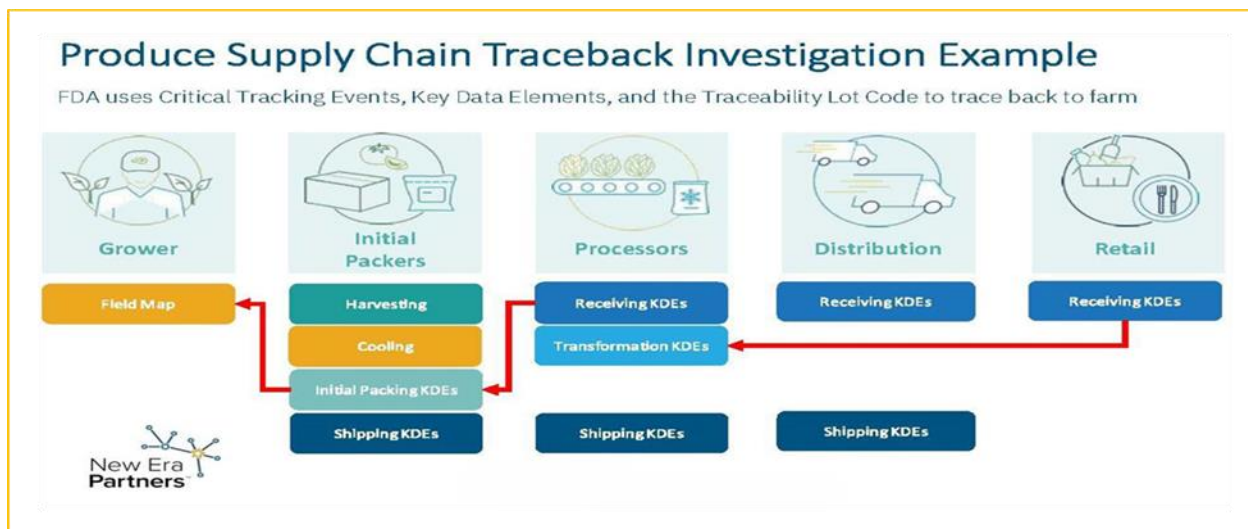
Produce Supply Chain Traceback Investigation Example

FDA uses Critical Tracking Events, Key Data Elements, and the Traceability Lot Code to trace back to farm

Grower

Initial Packers

Processors

Distribution

Retail

Field Map

Harvesting

Cooling

Initial Packing KDEs

Shipping KDEs

Receiving KDEs

Transformation KDEs

Shipping KDEs

Receiving KDEs

Shipping KDEs

Receiving KDEs

New Era Partners